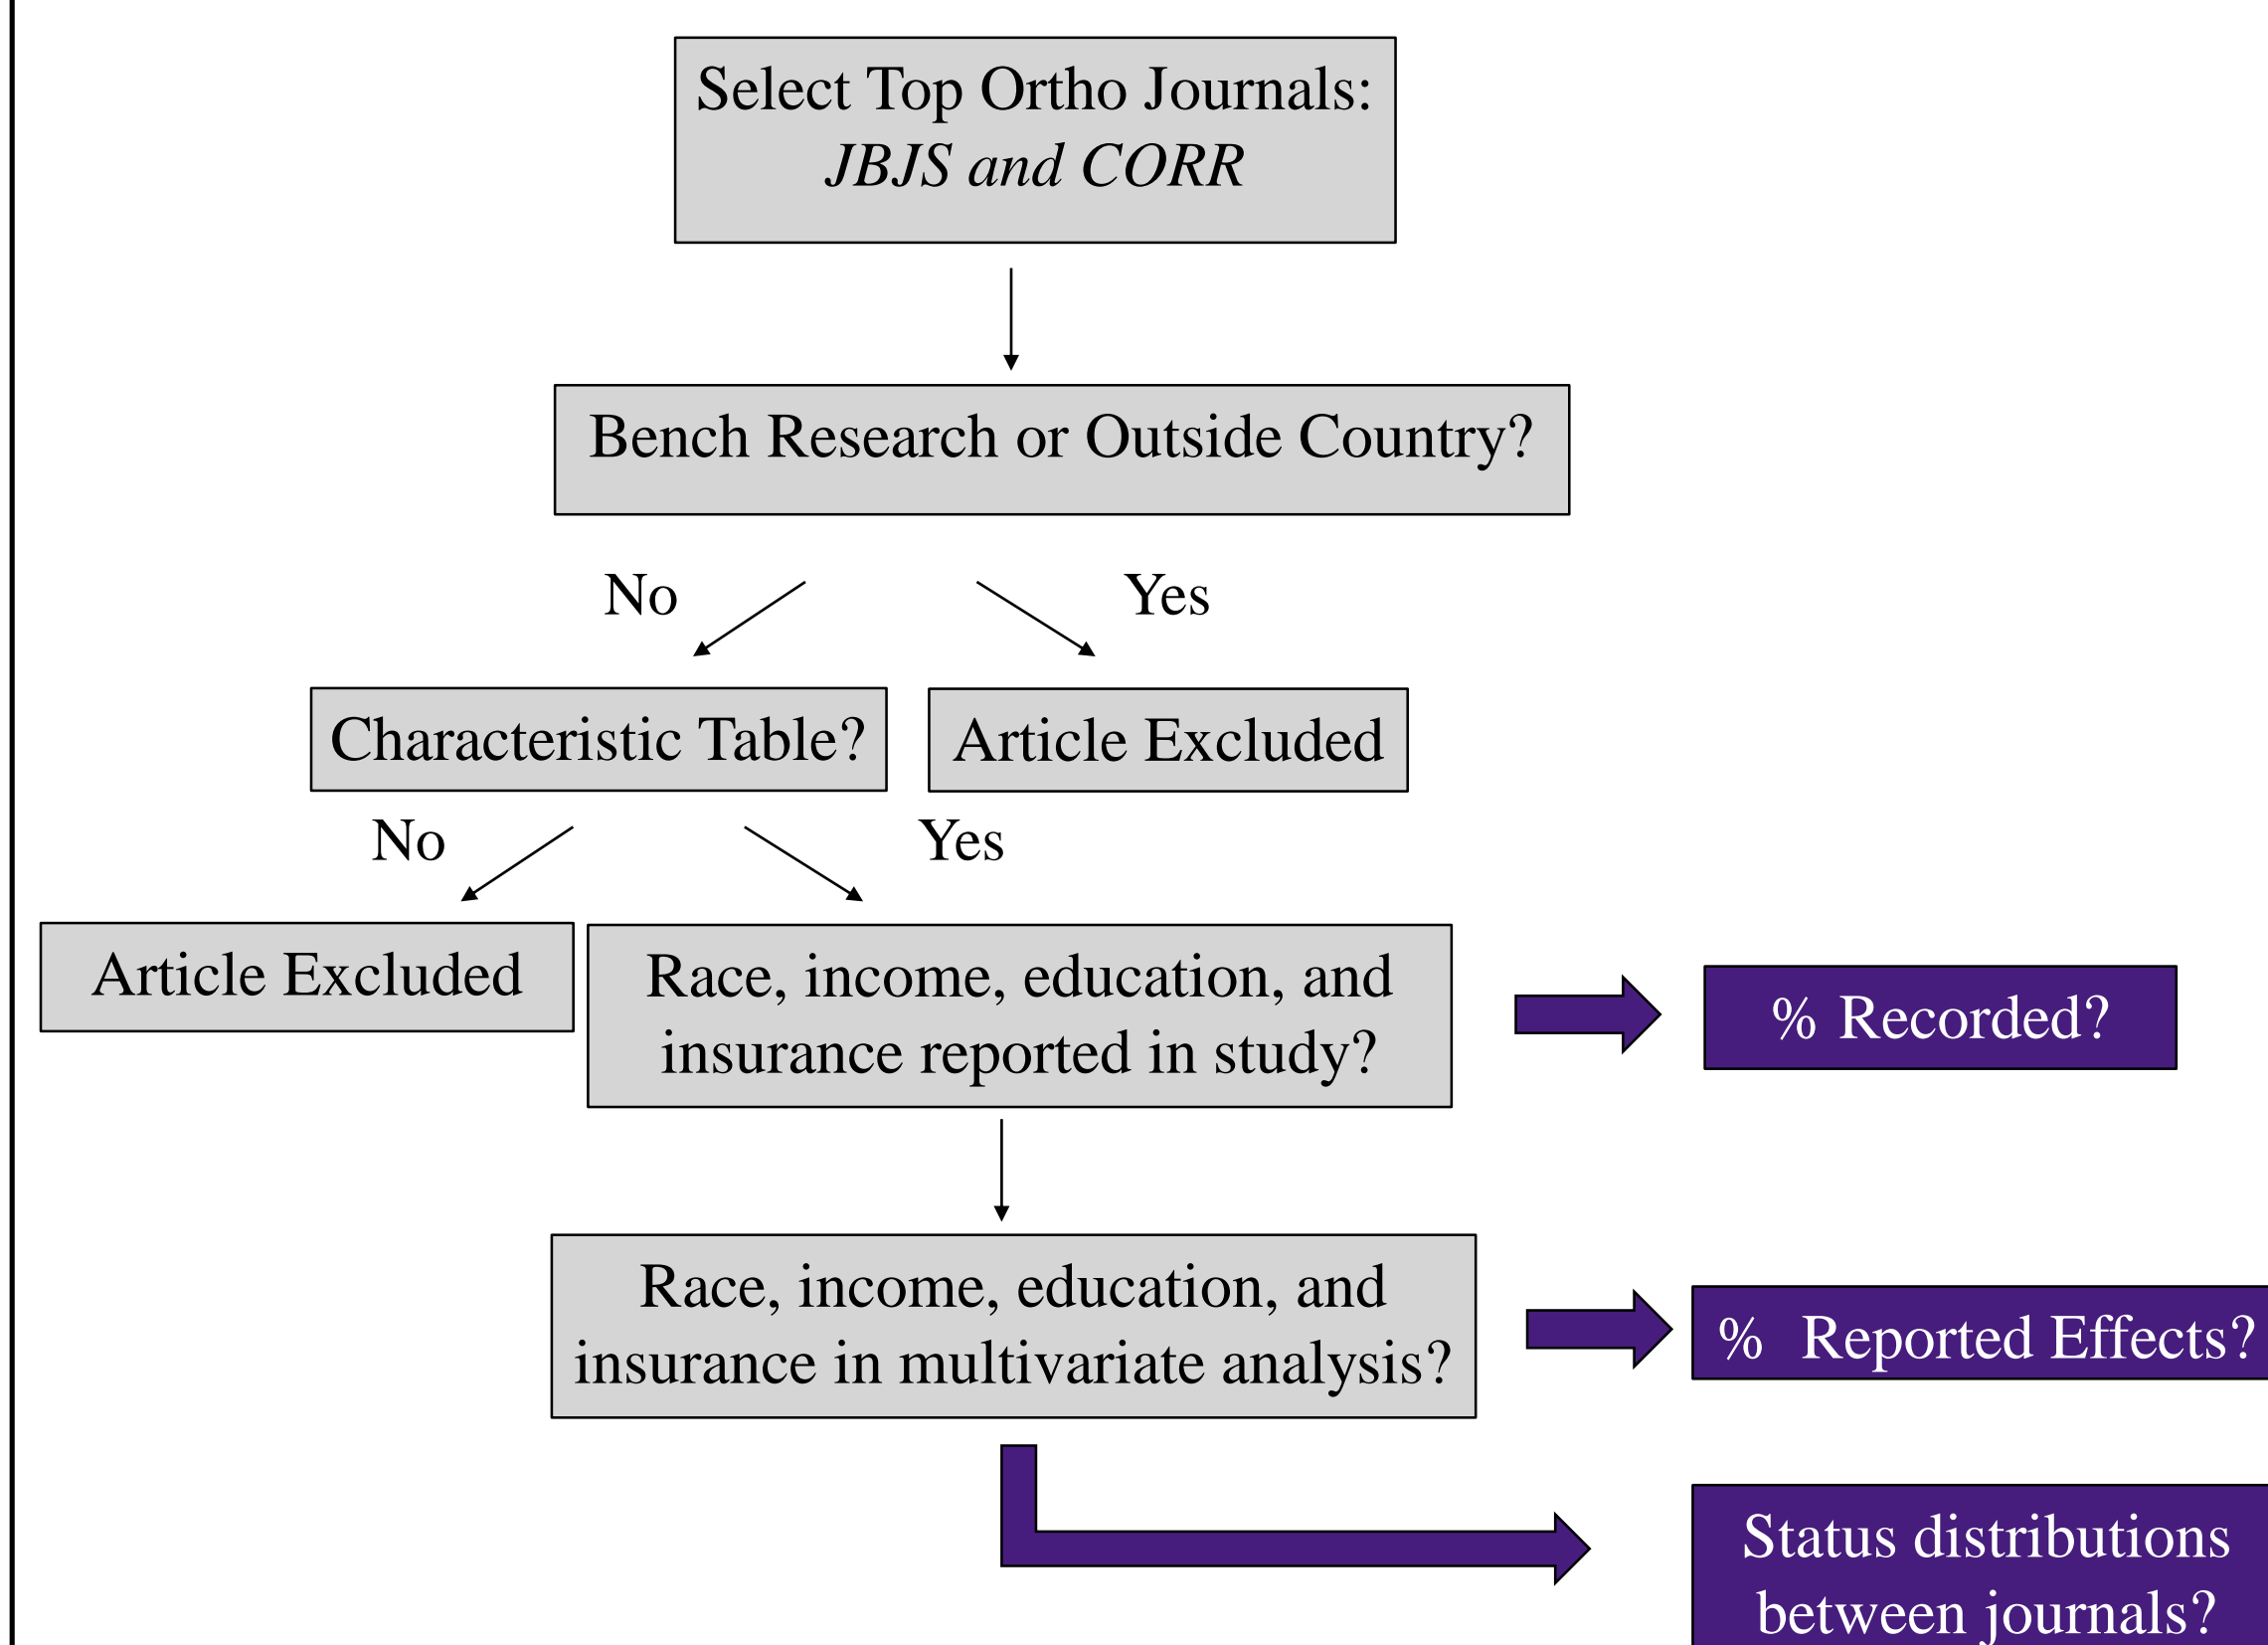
Select Top Ortho Journals:
*JBJS and CORR*

Bench Research or Outside Country?

No

Yes

Characteristic Table?

Article Excluded

No

Yes

Article Excluded

Race, income, education, and insurance reported in study?

% Recorded?

Race, income, education, and insurance in multivariate analysis?

% Reported Effects?

Status distributions between journals?